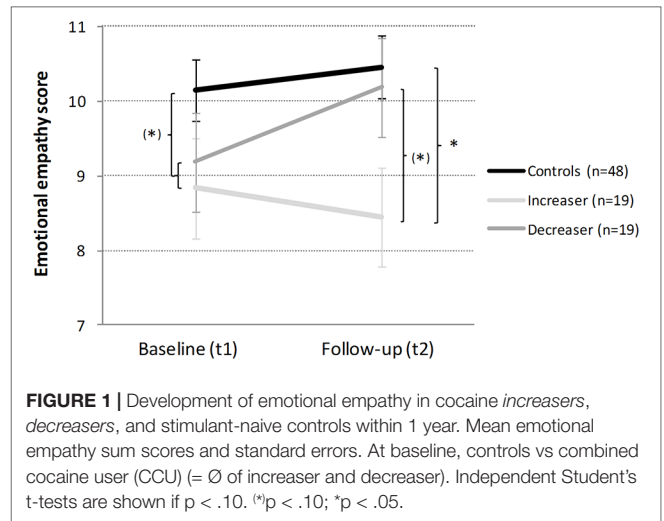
11
10
9
8
7
Emotional empathy score
(*)
(*)
*
Controls (n=48)
Increaser (n=19)
Decreaser (n=19)
Baseline (t1)
Follow-up (t2)

**FIGURE 1 |** Development of emotional empathy in cocaine *increasers*, *decreasers*, and stimulant-naive controls within 1 year. Mean emotional empathy sum scores and standard errors. At baseline, controls vs combined cocaine user (CCU) (= Ø of increaser and decreaser). Independent Student's t-tests are shown if p < .10. $^{(*)}$p < .10; *p < .05.